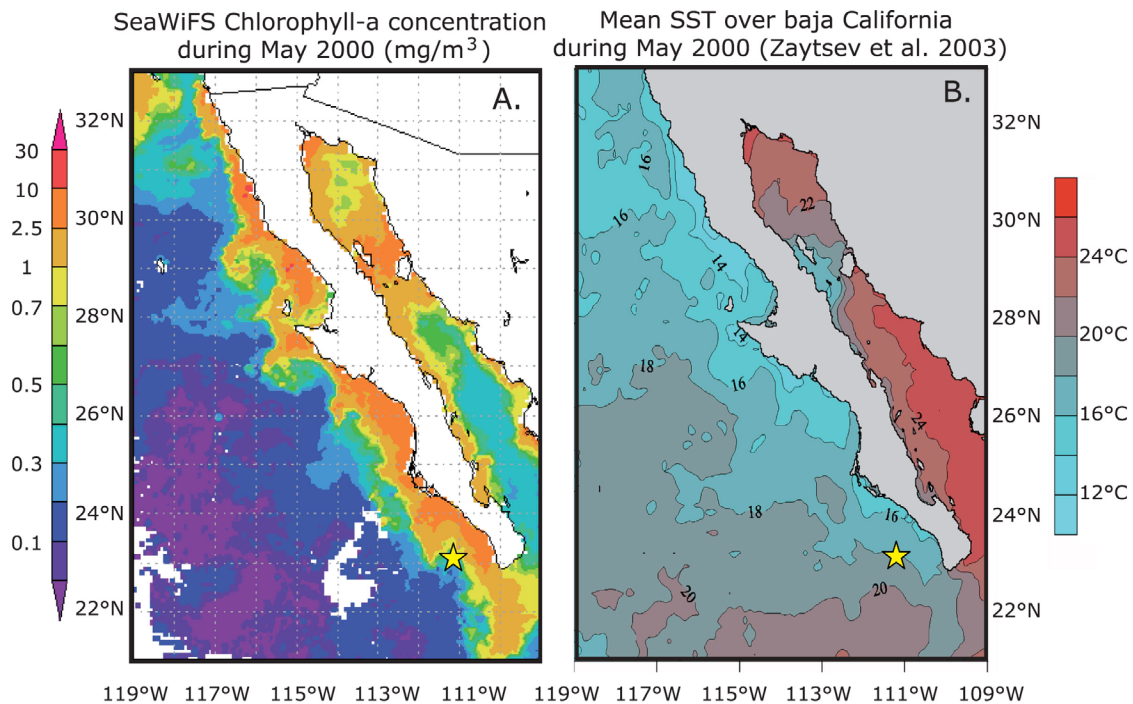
SeaWiFS Chlorophyll-a concentration during May 2000 (mg/m$^3$)

Mean SST over baja California during May 2000 (Zaytsev et al. 2003)

A.

B.

30
10
2.5
1
0.7
0.5
0.3
0.1

32°N
30°N
28°N
26°N
24°N
22°N

16
16
14
14
18
16
18
16
20
20
22
24

32°N
30°N
28°N
26°N
24°N
22°N

24°C
20°C
16°C
12°C

119°W 117°W 115°W 113°W 111°W

119°W 117°W 115°W 113°W 111°W 109°W